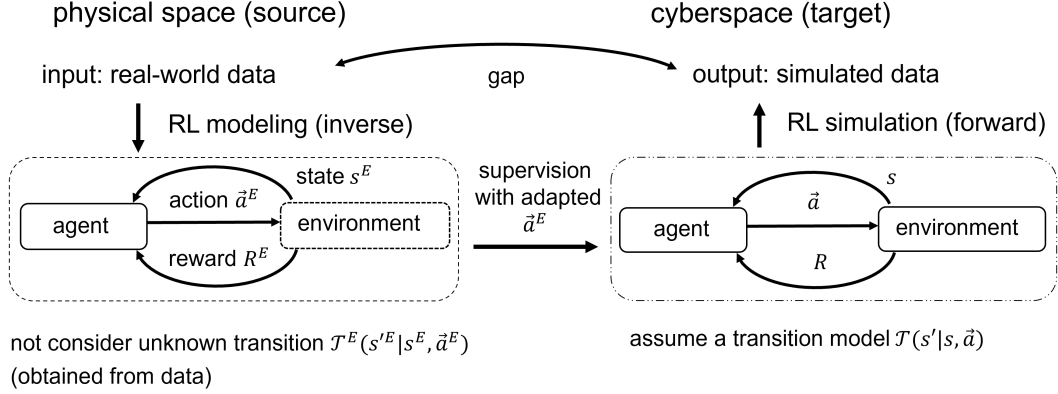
physical space (source)

cyberspace (target)

input: real-world data

gap

output: simulated data

RL modeling (inverse)

RL simulation (forward)

state $s^E$

action $\vec{a}^E$

agent

environment

reward $R^E$

supervision with adapted $\vec{a}^E$

$s$

$\vec{a}$

agent

environment

$R$

not consider unknown transition $\mathcal{T}^E(s'^E|s^E, \vec{a}^E)$ (obtained from data)

assume a transition model $\mathcal{T}(s'|s, \vec{a})$